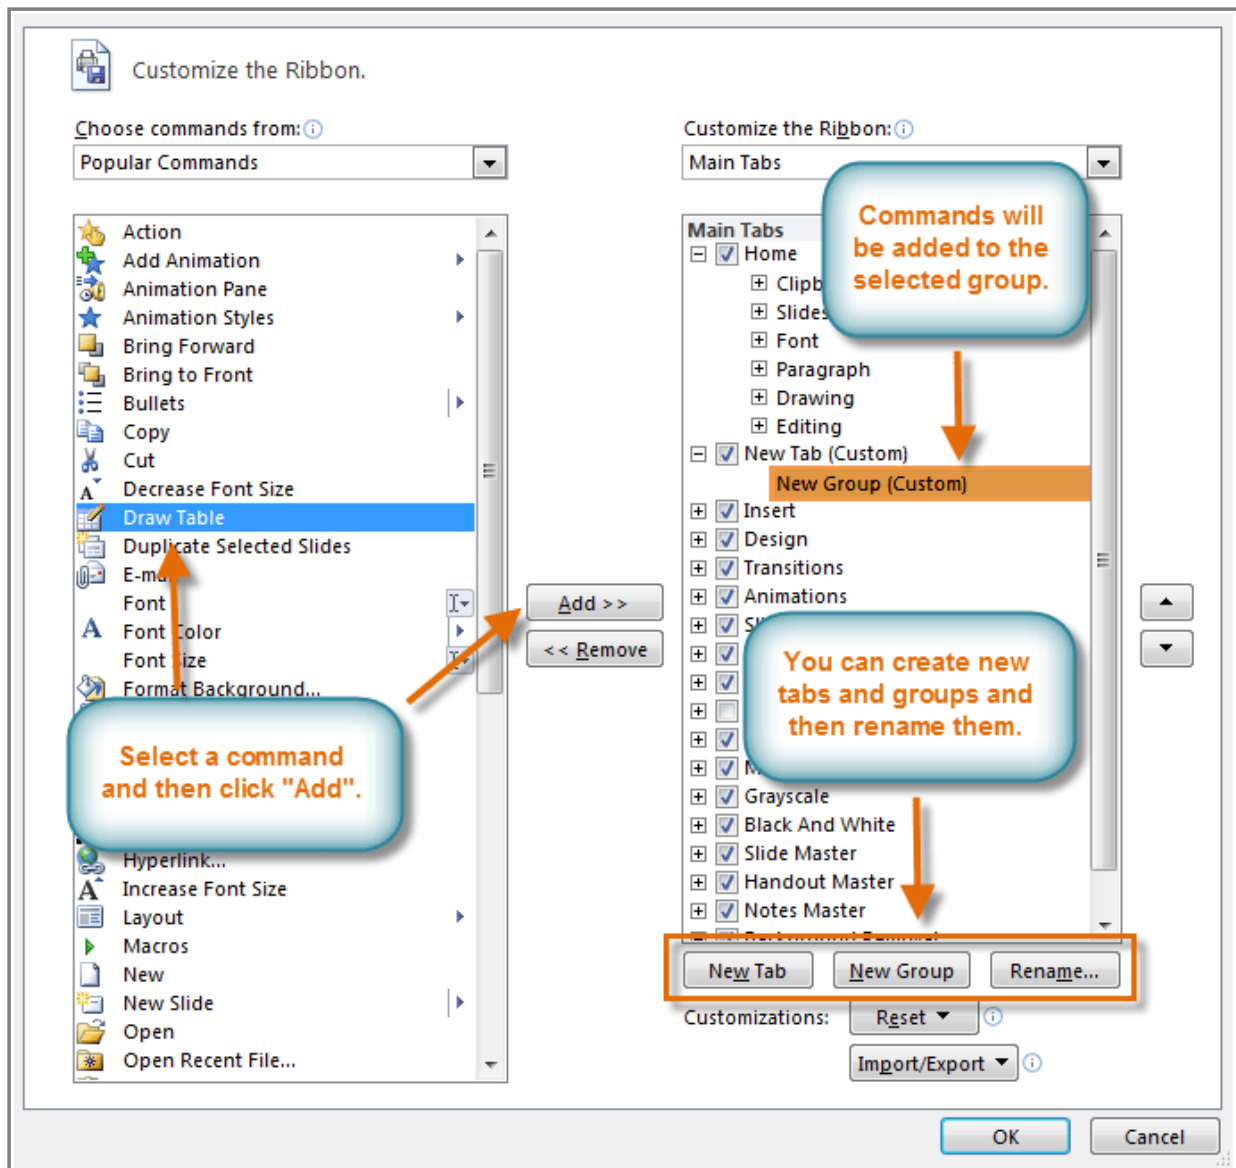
Customize the Ribbon.

Choose commands from:

Popular Commands

Action
Add Animation
Animation Pane
Animation Styles
Bring Forward
Bring to Front
Bullets
Copy
Cut
Decrease Font Size
Draw Table
Duplicate Selected Slides
E-m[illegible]
Font
Font Color
Font Size
Format Background...

Select a command and then click "Add".

Hyperlink...
Increase Font Size
Layout
Macros
New
New Slide
Open
Open Recent File...

Add >>
<< Remove

Customize the Ribbon:

Main Tabs

Main Tabs
Home
Clipb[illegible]
Slide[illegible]
Font
Paragraph
Drawing
Editing
New Tab (Custom)
New Group (Custom)
Insert
Design
Transitions
Animations
Sl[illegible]
Grayscale
Black And White
Slide Master
Handout Master
Notes Master

Commands will be added to the selected group.

You can create new tabs and groups and then rename them.

New Tab
New Group
Rename...

Customizations:
Reset
Import/Export

OK
Cancel